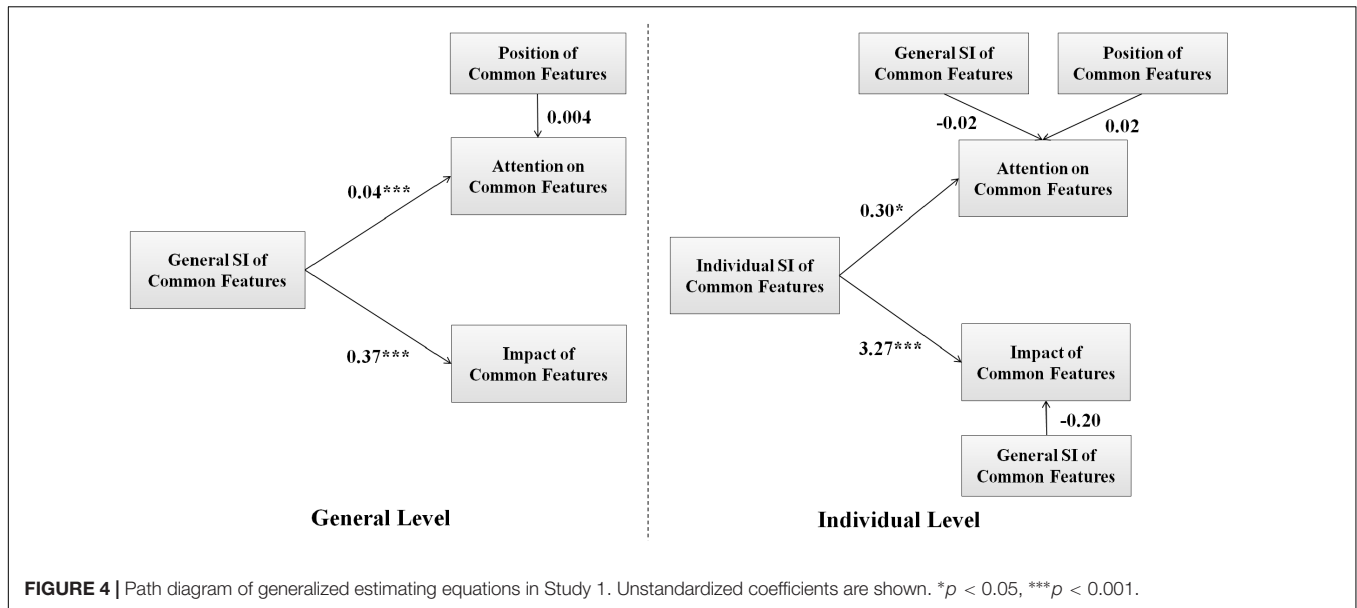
Position of Common Features

0.004

0.04***

Attention on Common Features

General SI of Common Features

0.37***

Impact of Common Features

General Level

General SI of Common Features

Position of Common Features

-0.02

0.02

Attention on Common Features

0.30*

Individual SI of Common Features

3.27***

Impact of Common Features

-0.20

General SI of Common Features

Individual Level

**FIGURE 4 |** Path diagram of generalized estimating equations in Study 1. Unstandardized coefficients are shown. $^{*}p < 0.05$, $^{***}p < 0.001$.